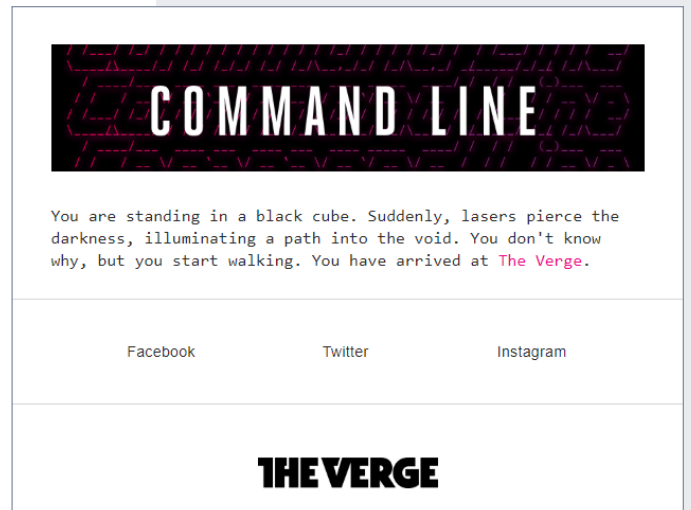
COMMAND LINE

You are standing in a black cube. Suddenly, lasers pierce the darkness, illuminating a path into the void. You don't know why, but you start walking. You have arrived at The Verge.

Facebook

Twitter

Instagram

THE VERGE